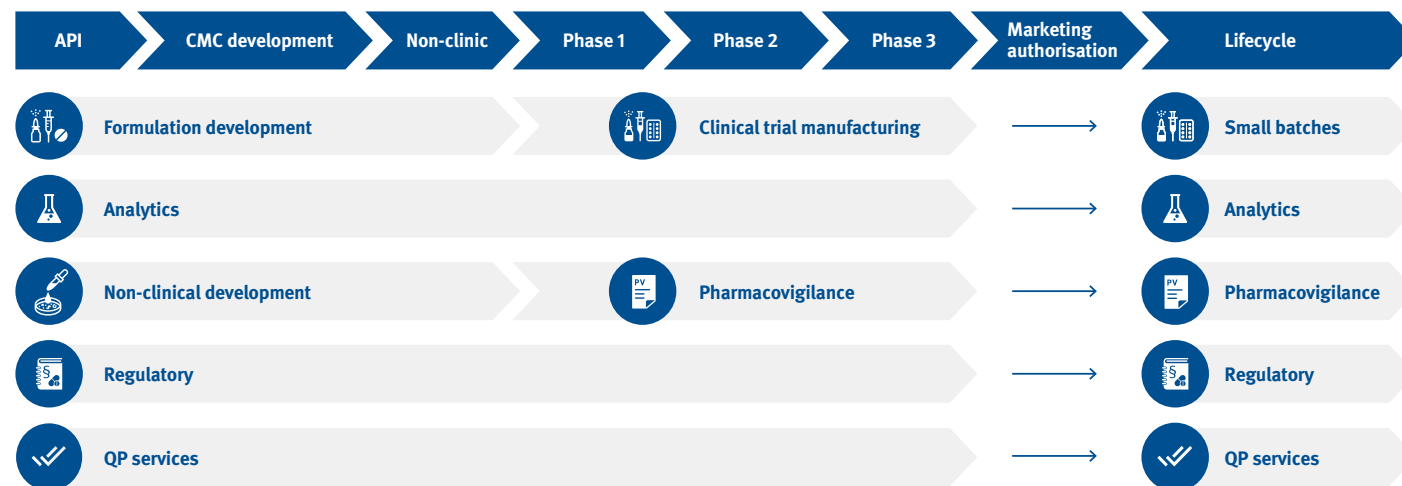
API
CMC development
Non-clinic
Phase 1
Phase 2
Phase 3
Marketing authorisation
Lifecycle

Formulation development
Clinical trial manufacturing
Small batches

Analytics
Analytics

Non-clinical development
PV
Pharmacovigilance
PV
Pharmacovigilance

§
Regulatory
§
Regulatory

QP services
QP services